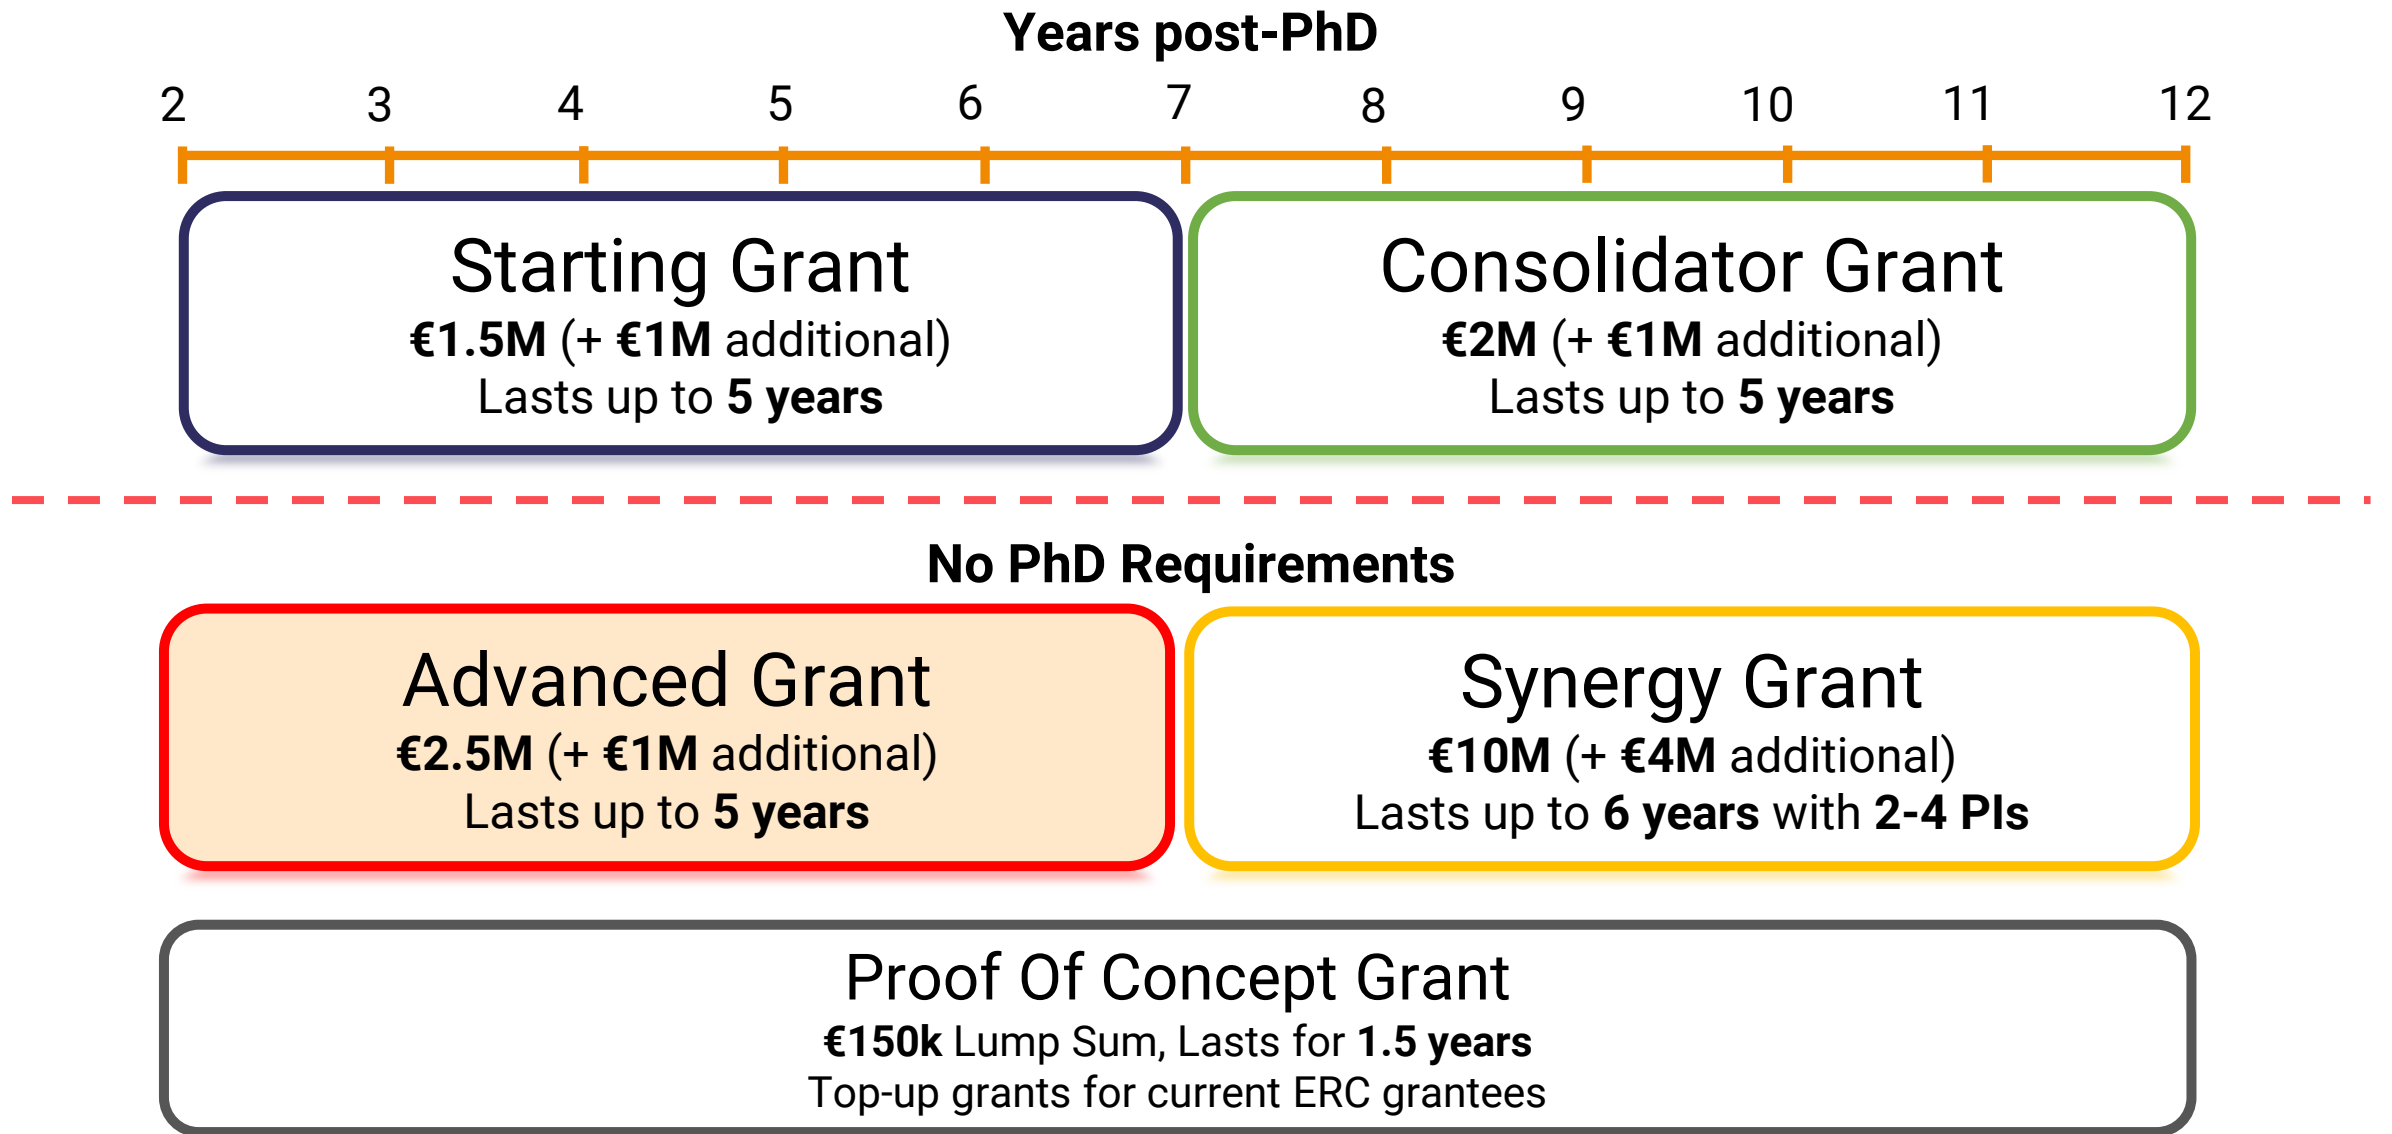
Years post-PhD

2 3 4 5 6 7 8 9 10 11 12

Starting Grant
€1.5M (+ €1M additional)
Lasts up to 5 years

Consolidator Grant
€2M (+ €1M additional)
Lasts up to 5 years

No PhD Requirements

Advanced Grant
€2.5M (+ €1M additional)
Lasts up to 5 years

Synergy Grant
€10M (+ €4M additional)
Lasts up to 6 years with 2-4 PIs

Proof Of Concept Grant
€150k Lump Sum, Lasts for 1.5 years
Top-up grants for current ERC grantees